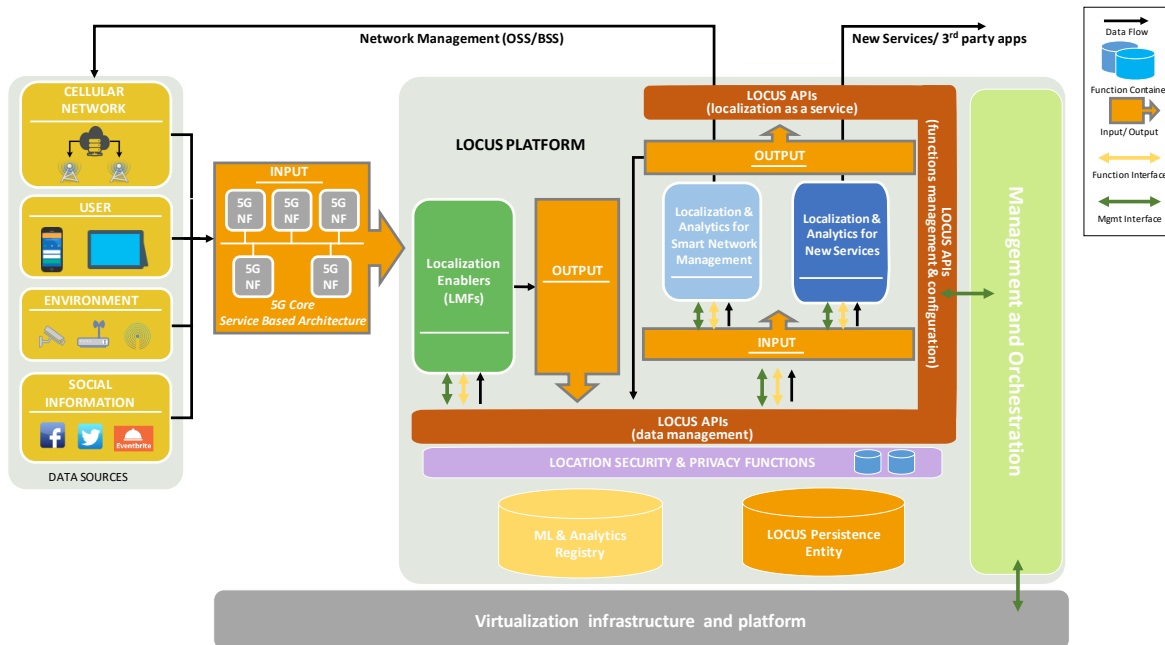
Network Management (OSS/BSS)

New Services/ 3$^{rd}$ party apps

Data Flow

Function Containe

Input/ Output

Function Interface

Mgmt Interface

CELLULAR NETWORK

USER

ENVIRONMENT

SOCIAL INFORMATION

Eventbrite

DATA SOURCES

INPUT

5G NF

5G NF

5G NF

5G NF

5G NF

5G Core
Service Based Architecture

LOCUS PLATFORM

LOCUS APIs
(localization as a service)

OUTPUT

Localization & Analytics for Smart Network Management

Localization & Analytics for New Services

INPUT

LOCUS APIs
(functions management & configuration)

Localization Enablers
(LMFs)

OUTPUT

LOCUS APIs
(data management)

LOCATION SECURITY & PRIVACY FUNCTIONS

ML & Analytics Registry

LOCUS Persistence Entity

Management and Orchestration

Virtualization infrastructure and platform